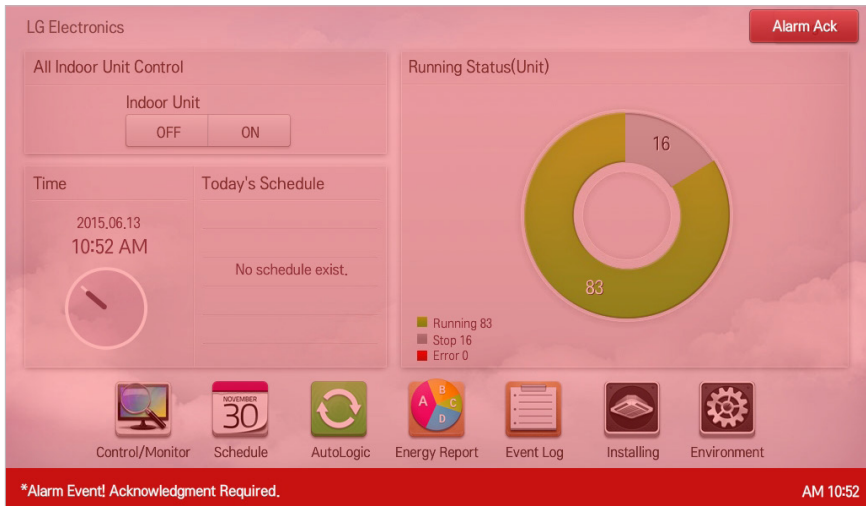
LG Electronics

Alarm Ack

All Indoor Unit Control

Indoor Unit

OFF ON

Running Status(Unit)

16

83

Running 83
Stop 16
Error 0

Time

2015.06.13
10:52 AM

Today's Schedule

No schedule exist.

NOVEMBER
30

A B C D

Control/Monitor Schedule AutoLogic Energy Report Event Log Installing Environment

*Alarm Event! Acknowledgment Required.

AM 10:52